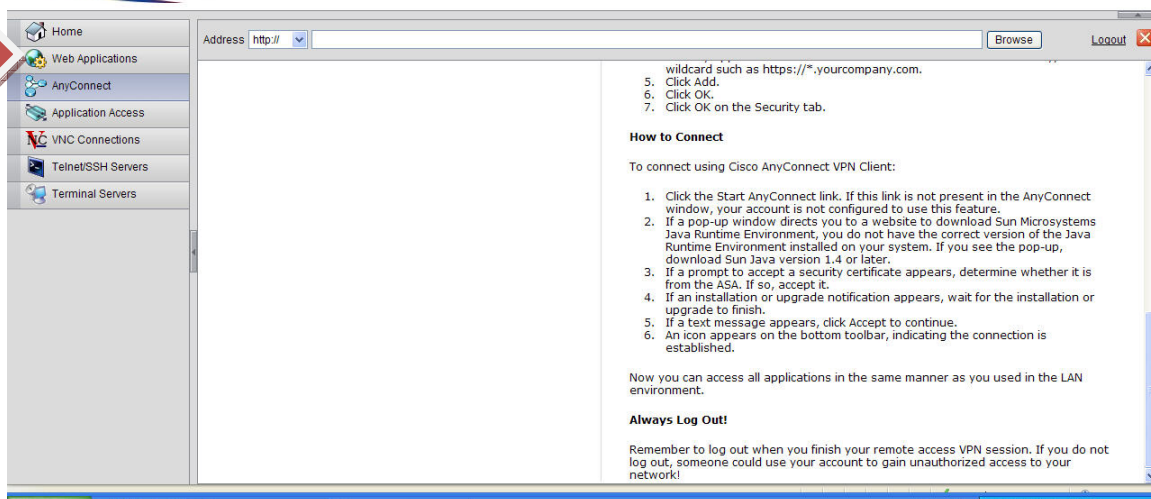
Home
Web Applications
AnyConnect
Application Access
VNC Connections
Telnet/SSH Servers
Terminal Servers

Address http://
Browse
Logout

wildcard such as https://*.yourcompany.com.
5. Click Add.
6. Click OK.
7. Click OK on the Security tab.

How to Connect

To connect using Cisco AnyConnect VPN Client:

1. Click the Start AnyConnect link. If this link is not present in the AnyConnect window, your account is not configured to use this feature.
2. If a pop-up window directs you to a website to download Sun Microsystems Java Runtime Environment, you do not have the correct version of the Java Runtime Environment installed on your system. If you see the pop-up, download Sun Java version 1.4 or later.
3. If a prompt to accept a security certificate appears, determine whether it is from the ASA. If so, accept it.
4. If an installation or upgrade notification appears, wait for the installation or upgrade to finish.
5. If a text message appears, click Accept to continue.
6. An icon appears on the bottom toolbar, indicating the connection is established.

Now you can access all applications in the same manner as you used in the LAN environment.

Always Log Out!

Remember to log out when you finish your remote access VPN session. If you do not log out, someone could use your account to gain unauthorized access to your network!